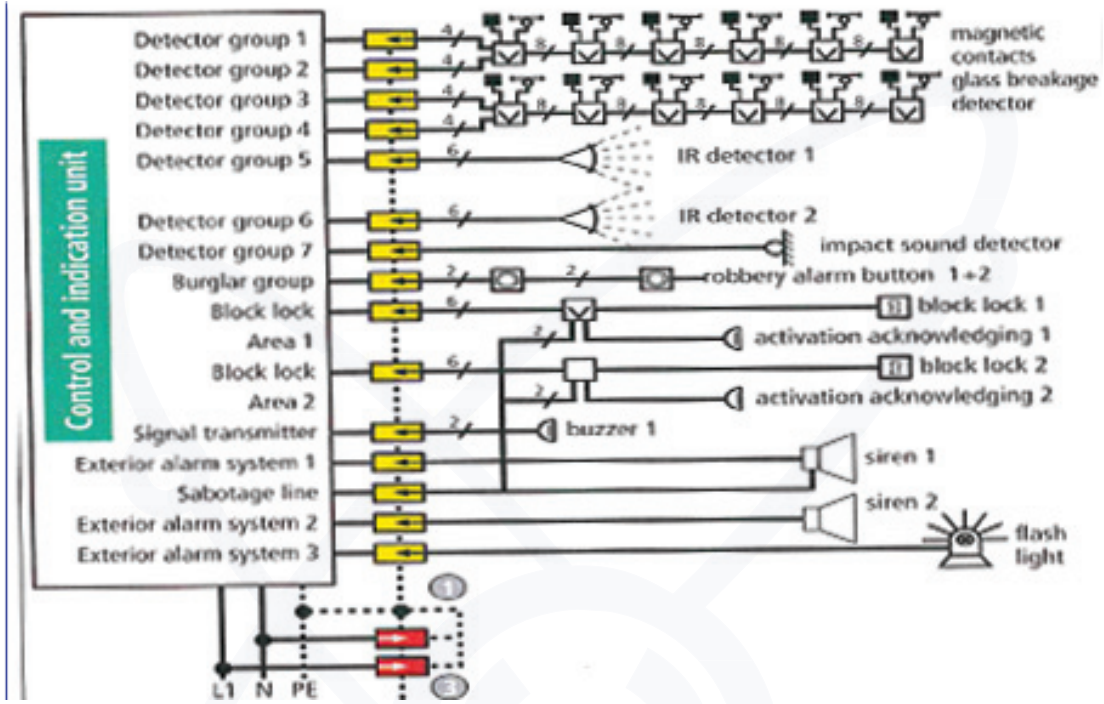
Control and indication unit

Detector group 1
Detector group 2
Detector group 3
Detector group 4
Detector group 5
Detector group 6
Detector group 7
Burglar group
Block lock
Area 1
Block lock
Area 2
Signal transmitter
Exterior alarm system 1
Sabotage line
Exterior alarm system 2
Exterior alarm system 3

4
4
4
4
6
6
2
2
6
2
6
2
2
8
8
8
8
8
8
8
8
8
8

magnetic contacts
glass breakage detector
IR detector 1
IR detector 2
impact sound detector
robbery alarm button 1+2
block lock 1
activation acknowledging 1
block lock 2
activation acknowledging 2
buzzer 1
siren 1
siren 2
flash light

1
E

L1 N PE